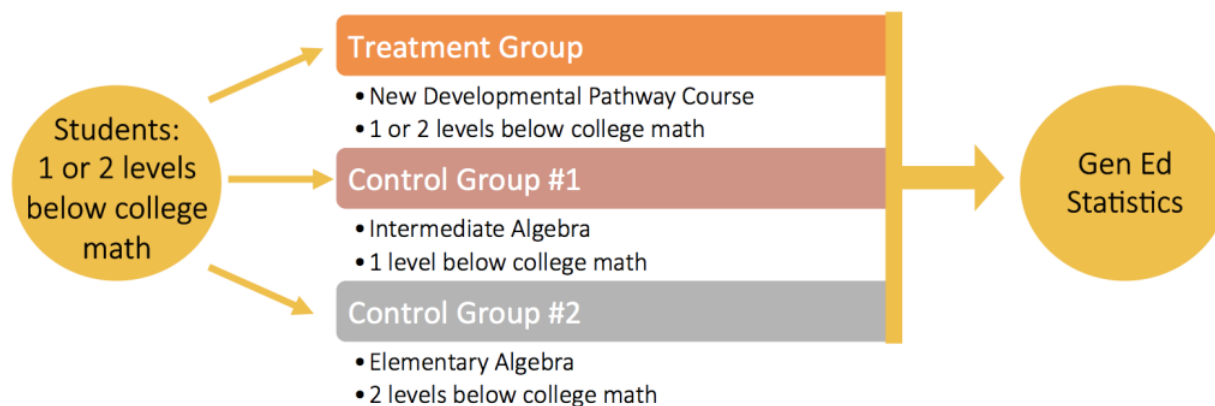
Students:
1 or 2 levels below college math

Treatment Group

• New Developmental Pathway Course
• 1 or 2 levels below college math

Control Group #1

• Intermediate Algebra
• 1 level below college math

Control Group #2

• Elementary Algebra
• 2 levels below college math

Gen Ed Statistics